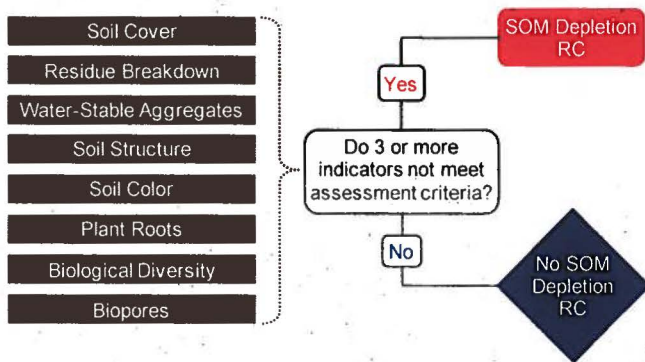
Soil Cover

Residue Breakdown

Water-Stable Aggregates

Soil Structure

Soil Color

Plant Roots

Biological Diversity

Biopores

Do 3 or more indicators not meet assessment criteria?

Yes

SOM Depletion RC

No

No SOM Depletion RC